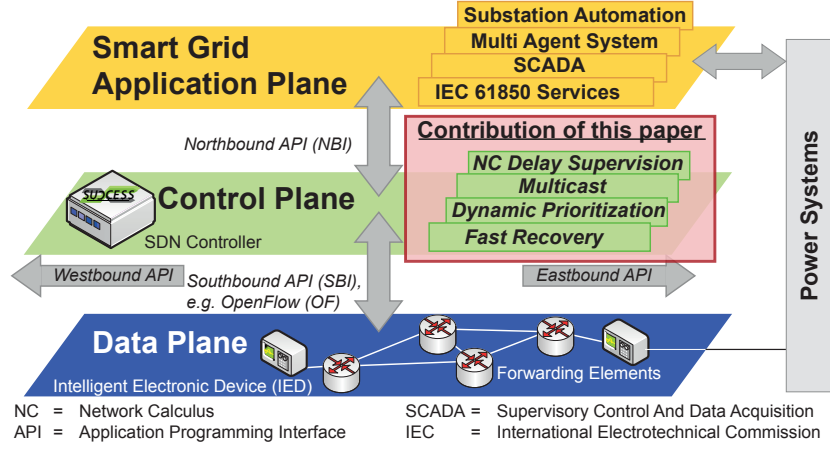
Substation Automation
Multi Agent System
SCADA
IEC 61850 Services

Smart Grid Application Plane

Northbound API (NBI)

Contribution of this paper
NC Delay Supervision
Multicast
Dynamic Prioritization
Fast Recovery

SUCCESS

Control Plane

SDN Controller

Westbound API

Southbound API (SBI), e.g. OpenFlow (OF)

Eastbound API

Power Systems

Data Plane

Intelligent Electronic Device (IED)

Forwarding Elements

NC = Network Calculus
API = Application Programming Interface
SCADA = Supervisory Control And Data Acquisition
IEC = International Electrotechnical Commission